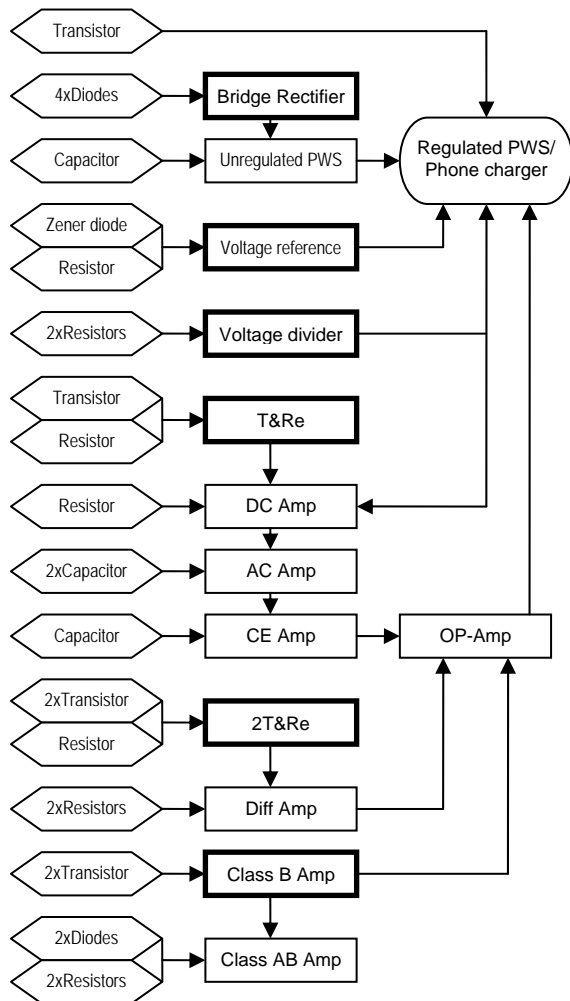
Transistor

4xDiodes

Bridge Rectifier

Regulated PWS/ Phone charger

Capacitor

Unregulated PWS

Zener diode

Resistor

Voltage reference

2xResistors

Voltage divider

Transistor

Resistor

T&Re

Resistor

DC Amp

2xCapacitor

AC Amp

Capacitor

CE Amp

OP-Amp

2xTransistor

Resistor

2T&Re

2xResistors

Diff Amp

2xTransistor

Class B Amp

2xDiodes

2xResistors

Class AB Amp